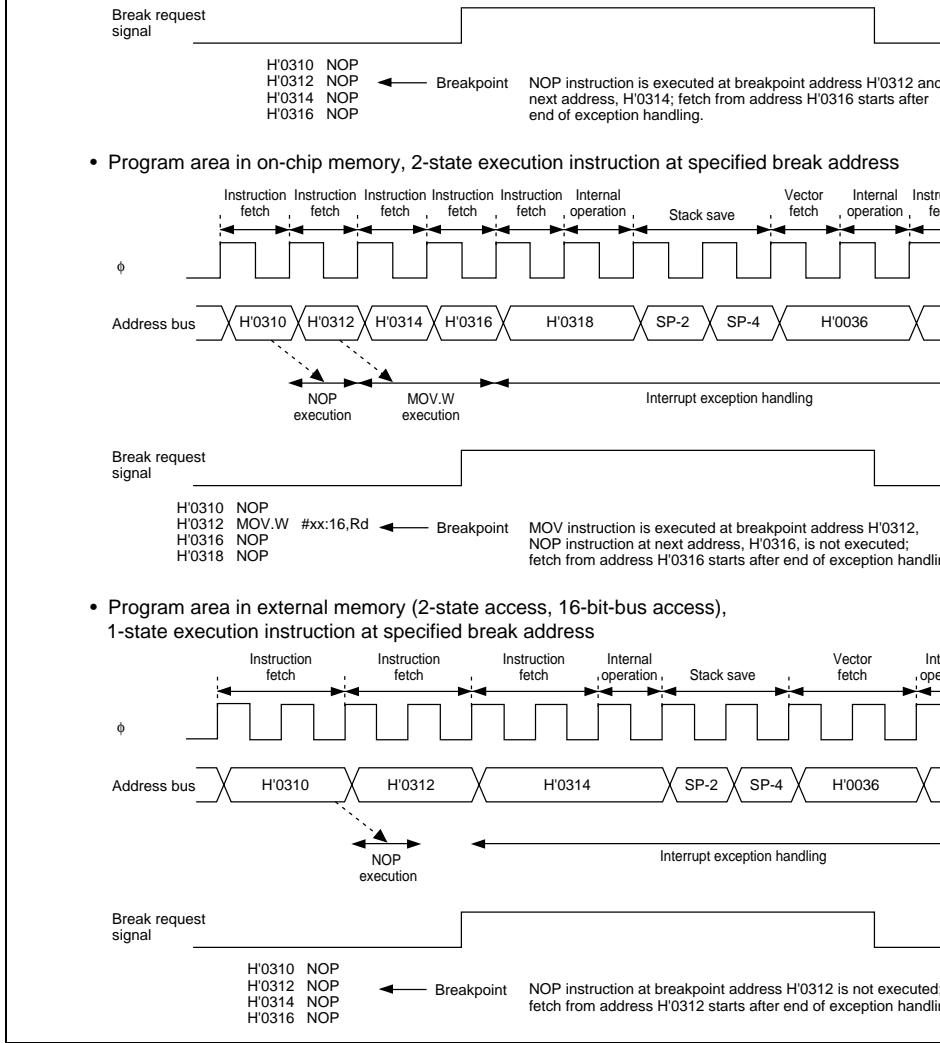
Break request signal

H'0310 NOP
H'0312 NOP
H'0314 NOP
H'0316 NOP

Breakpoint

NOP instruction is executed at breakpoint address H'0312 and next address, H'0314; fetch from address H'0316 starts after end of exception handling.

• Program area in on-chip memory, 2-state execution instruction at specified break address

Instruction fetch | Instruction fetch | Instruction fetch | Instruction fetch | Instruction fetch | Internal operation | Stack save | Vector fetch | Internal operation | Instru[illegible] fe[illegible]

ϕ

Address bus | H'0310 | H'0312 | H'0314 | H'0316 | H'0318 | SP-2 | SP-4 | H'0036

NOP execution

MOV.W execution

Interrupt exception handling

Break request signal

H'0310 NOP
H'0312 MOV.W #xx:16,Rd
H'0316 NOP
H'0318 NOP

Breakpoint

MOV instruction is executed at breakpoint address H'0312, NOP instruction at next address, H'0316, is not executed; fetch from address H'0316 starts after end of exception handli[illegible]

• Program area in external memory (2-state access, 16-bit-bus access), 1-state execution instruction at specified break address

Instruction fetch | Instruction fetch | Instruction fetch | Internal operation | Stack save | Vector fetch | Int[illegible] ope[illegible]

ϕ

Address bus | H'0310 | H'0312 | H'0314 | SP-2 | SP-4 | H'0036

NOP execution

Interrupt exception handling

Break request signal

H'0310 NOP
H'0312 NOP
H'0314 NOP
H'0316 NOP

Breakpoint

NOP instruction at breakpoint address H'0312 is not executed; fetch from address H'0312 starts after end of exception handli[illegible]